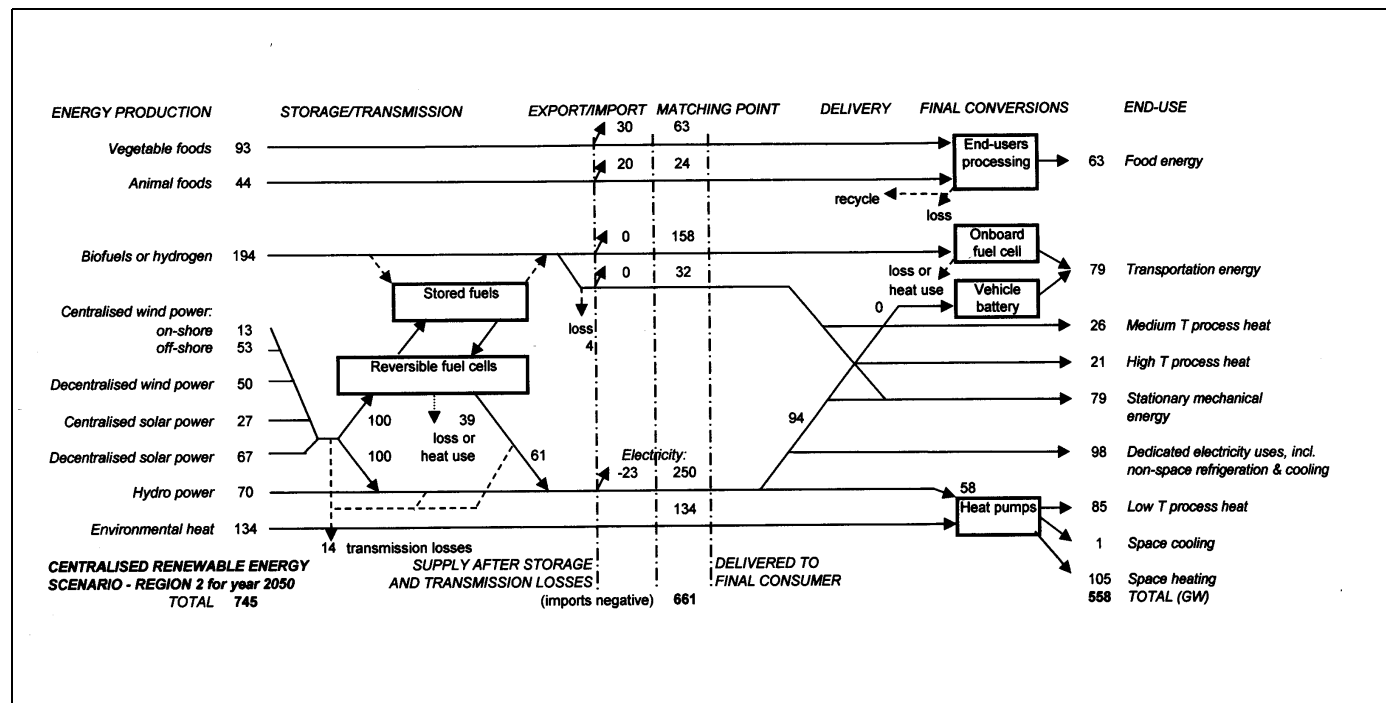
ENERGY PRODUCTION STORAGE/TRANSMISSION EXPORT/IMPORT MATCHING POINT DELIVERY FINAL CONVERSIONS END-USE

30 63

Vegetable foods 93

End-users processing

63 Food energy

20 24

Animal foods 44

recycle

loss

0 158

Biofuels or hydrogen 194

Onboard fuel cell

loss or heat use

0 32

79 Transportation energy

Stored fuels

Vehicle battery

Centralised wind power:
on-shore 13
off-shore 53

0

26 Medium T process heat

loss 4

Reversible fuel cells

21 High T process heat

Decentralised wind power 50

79 Stationary mechanical energy

Centralised solar power 27

100

39 loss or heat use

94

Decentralised solar power 67

100

61

Electricity:
-23 250

98 Dedicated electricity uses, incl. non-space refrigeration & cooling

Hydro power 70

58

134

Heat pumps

85 Low T process heat

Environmental heat 134

14 transmission losses

1 Space cooling

CENTRALISED RENEWABLE ENERGY SCENARIO - REGION 2 for year 2050
TOTAL 745

SUPPLY AFTER STORAGE AND TRANSMISSION LOSSES
(imports negative) 661

DELIVERED TO FINAL CONSUMER

105 Space heating
558 TOTAL (GW)